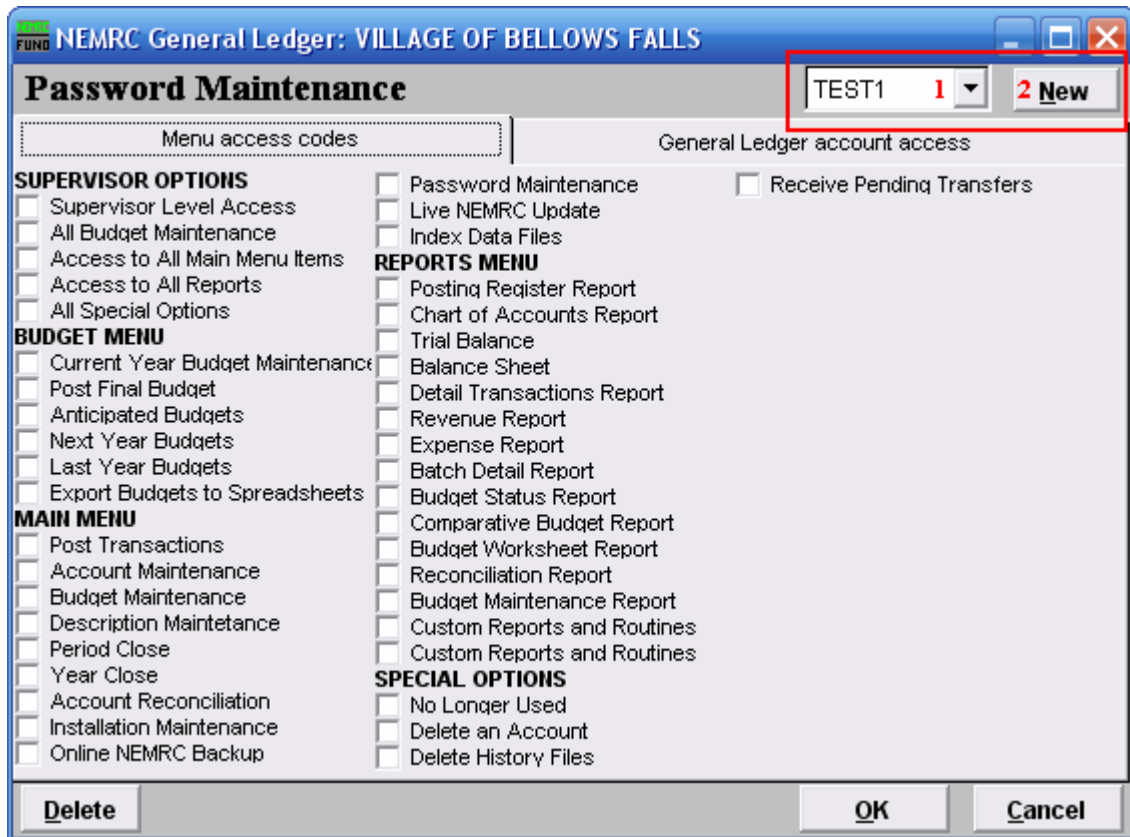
NEMRC FUND NEMRC General Ledger: VILLAGE OF BELLOWS FALLS

Password Maintenance

TEST1 1

2 New

Menu access codes

General Ledger account access

SUPERVISOR OPTIONS
Supervisor Level Access
All Budget Maintenance
Access to All Main Menu Items
Access to All Reports
All Special Options
BUDGET MENU
Current Year Budget Maintenance
Post Final Budget
Anticipated Budgets
Next Year Budgets
Last Year Budgets
Export Budgets to Spreadsheets
MAIN MENU
Post Transactions
Account Maintenance
Budget Maintenance
Description Maintetance
Period Close
Year Close
Account Reconciliation
Installation Maintenance
Online NEMRC Backup

Password Maintenance
Live NEMRC Update
Index Data Files
REPORTS MENU
Posting Register Report
Chart of Accounts Report
Trial Balance
Balance Sheet
Detail Transactions Report
Revenue Report
Expense Report
Batch Detail Report
Budget Status Report
Comparative Budget Report
Budget Worksheet Report
Reconciliation Report
Budget Maintenance Report
Custom Reports and Routines
Custom Reports and Routines
SPECIAL OPTIONS
No Longer Used
Delete an Account
Delete History Files

Receive Pending Transfers

Delete

OK

Cancel